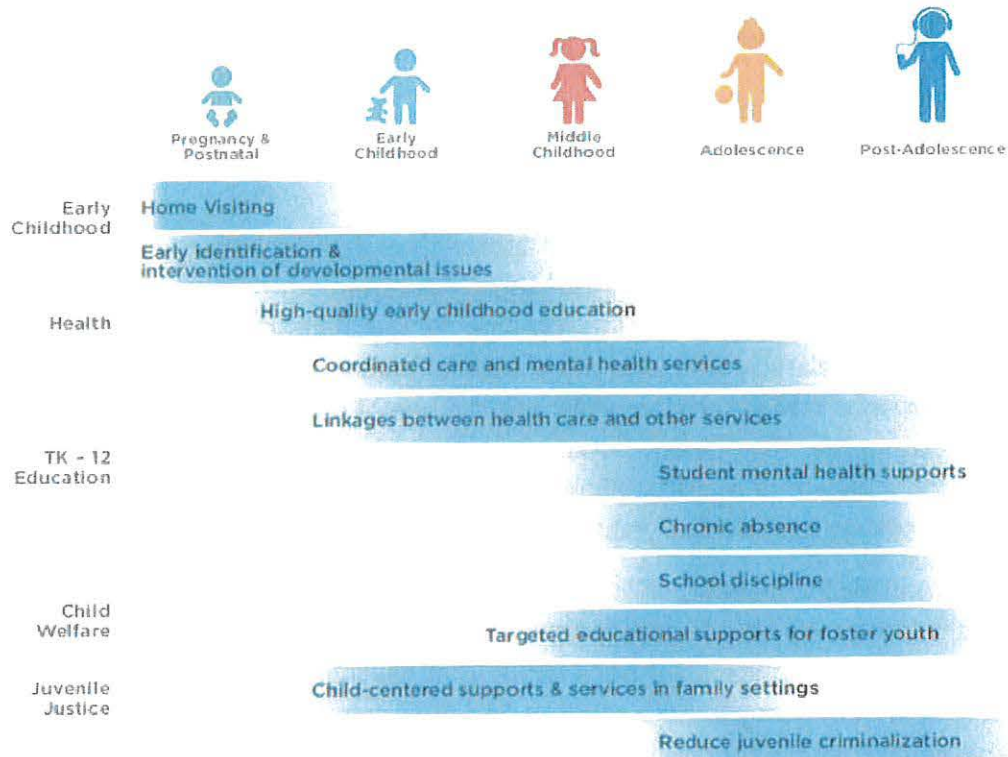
Pregnancy & Postnatal

Early Childhood

Middle Childhood

Adolescence

Post-Adolescence

Early Childhood

Home Visiting

Early identification & intervention of developmental issues

Health

High-quality early childhood education

Coordinated care and mental health services

Linkages between health care and other services

TK - 12 Education

Student mental health supports

Chronic absence

School discipline

Child Welfare

Targeted educational supports for foster youth

Juvenile Justice

Child-centered supports & services in family settings

Reduce juvenile criminalization